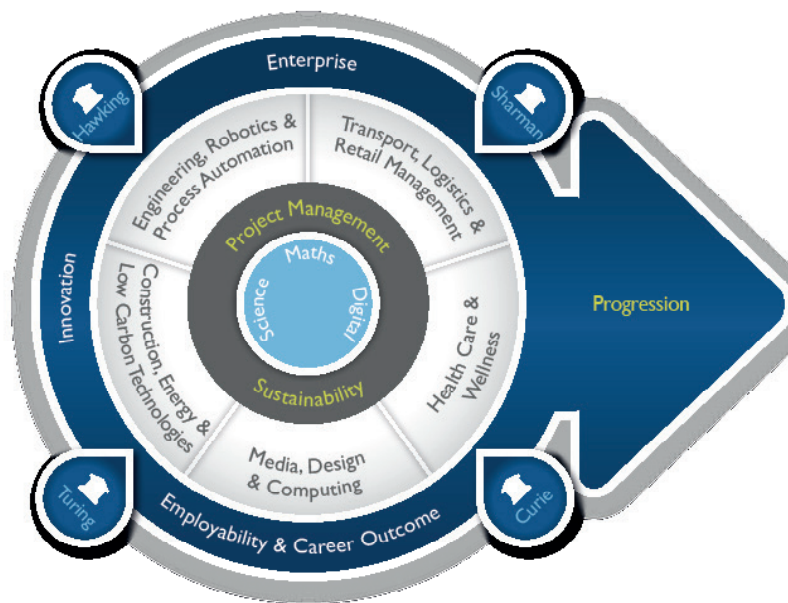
Enterprise

Hawking

Sharman

Engineering, Robotics & Process Automation

Transport, Logistics & Retail Management

Project Management

Maths

Science

Digital

Innovation

Construction, Energy & Low Carbon Technologies

Health Care & Wellness

Progression

Sustainability

Media, Design & Computing

Turing

Curie

Employability & Career Outcome